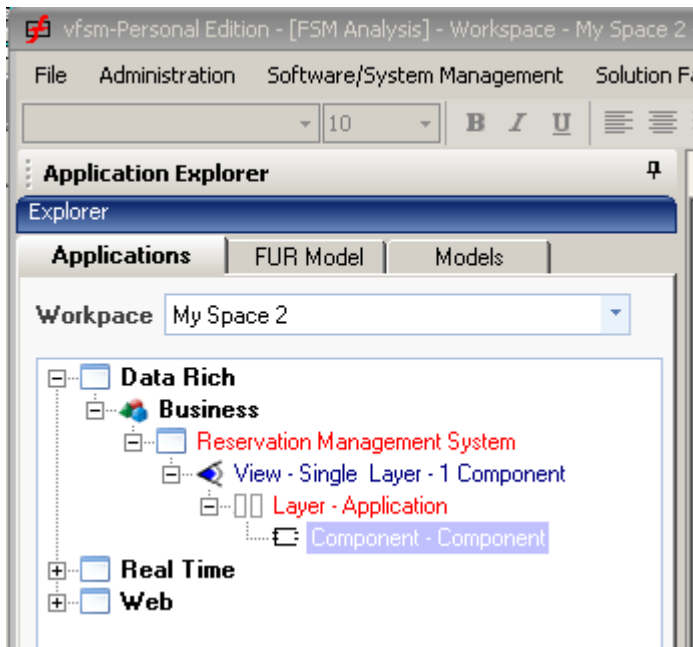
vfsm-Personal Edition - [FSM Analysis] - Workspace - My Space 2

File Administration Software/System Management Solution Fa

10 B I U

Application Explorer

Explorer

Applications FUR Model Models

Workpace My Space 2

Data Rich
Business
Reservation Management System
View - Single Layer - 1 Component
Layer - Application
Component - Component
Real Time
Web